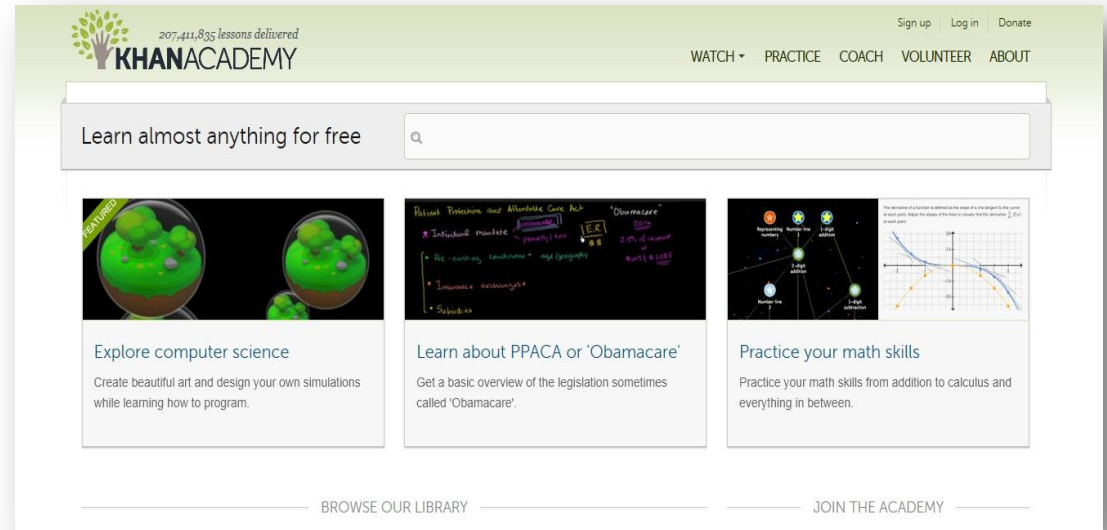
207,411,835 lessons delivered
KHANACADEMY

Sign up | Log in | Donate

WATCH ▾ PRACTICE COACH VOLUNTEER ABOUT

Learn almost anything for free

FEATURED

Patient Protection and Affordable Care Act "Obamacare"
* Individual mandate
* Pre-existing conditions → age/geography
* Insurance exchanges
* Subsidies

Representing numbers
Number line 1
1-digit addition
2-digit addition
Number line 2
1-digit subtraction

Explore computer science

Create beautiful art and design your own simulations while learning how to program.

Learn about PPACA or 'Obamacare'

Get a basic overview of the legislation sometimes called 'Obamacare'.

Practice your math skills

Practice your math skills from addition to calculus and everything in between.

BROWSE OUR LIBRARY

JOIN THE ACADEMY